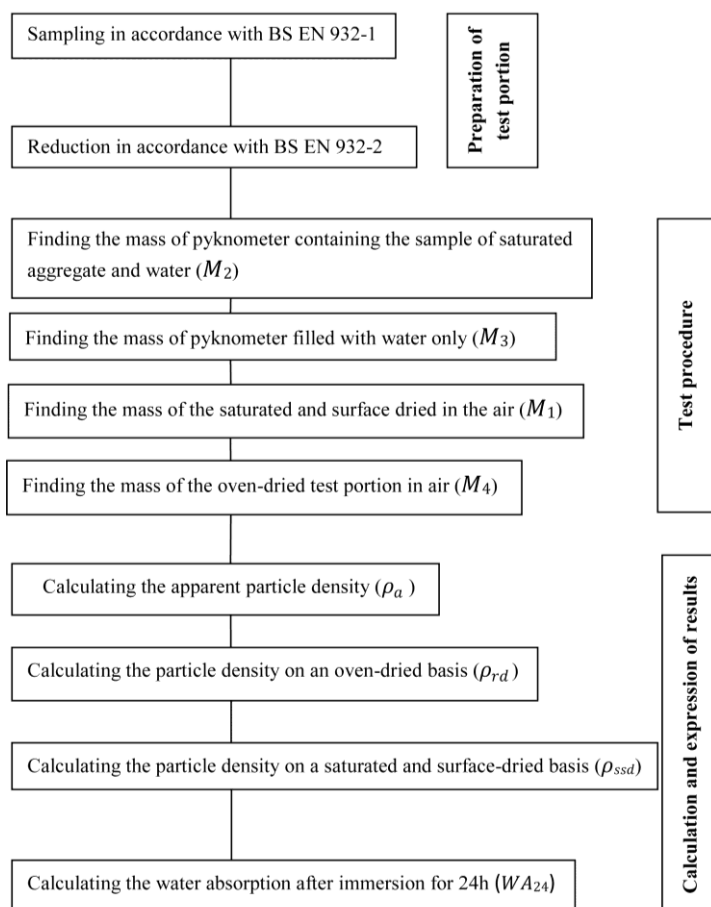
Sampling in accordance with BS EN 932-1

Reduction in accordance with BS EN 932-2

Preparation of test portion

Finding the mass of pyknometer containing the sample of saturated aggregate and water ($M_2$)

Finding the mass of pyknometer filled with water only ($M_3$)

Finding the mass of the saturated and surface dried in the air ($M_1$)

Finding the mass of the oven-dried test portion in air ($M_4$)

Test procedure

Calculating the apparent particle density ($\rho_a$)

Calculating the particle density on an oven-dried basis ($\rho_{rd}$)

Calculating the particle density on a saturated and surface-dried basis ($\rho_{ssd}$)

Calculating the water absorption after immersion for 24h ($WA_{24}$)

Calculation and expression of results